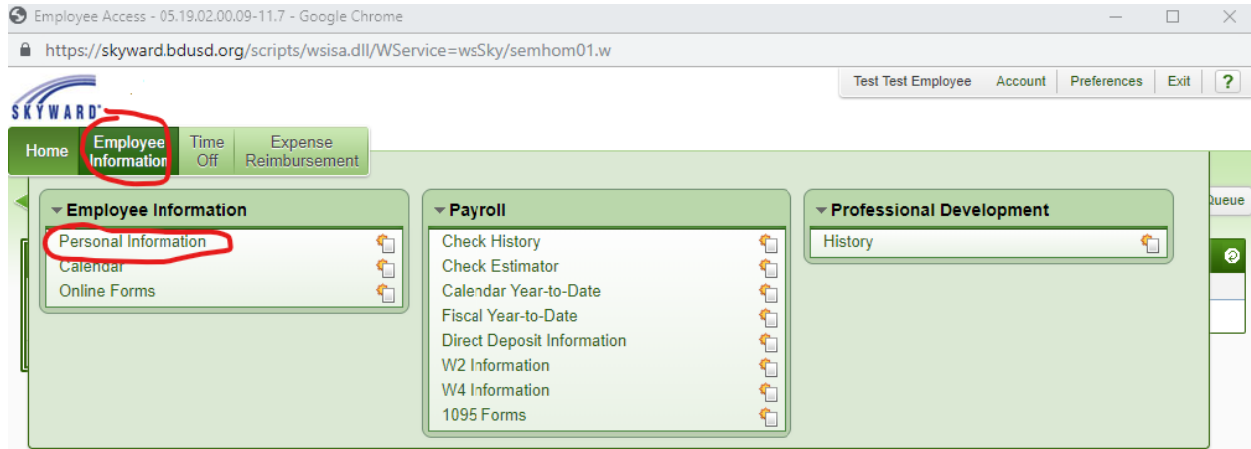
Employee Access - 05.19.02.00.09-11.7 - Google Chrome

https://skyward.bdusd.org/scripts/wsisa.dll/WService=wsSky/semhom01.w

SKYWARD

Test Test Employee | Account | Preferences | Exit | ?

Home | Employee Information | Time Off | Expense Reimbursement

Queue

Employee Information
Personal Information
Calendar
Online Forms

Payroll
Check History
Check Estimator
Calendar Year-to-Date
Fiscal Year-to-Date
Direct Deposit Information
W2 Information
W4 Information
1095 Forms

Professional Development
History